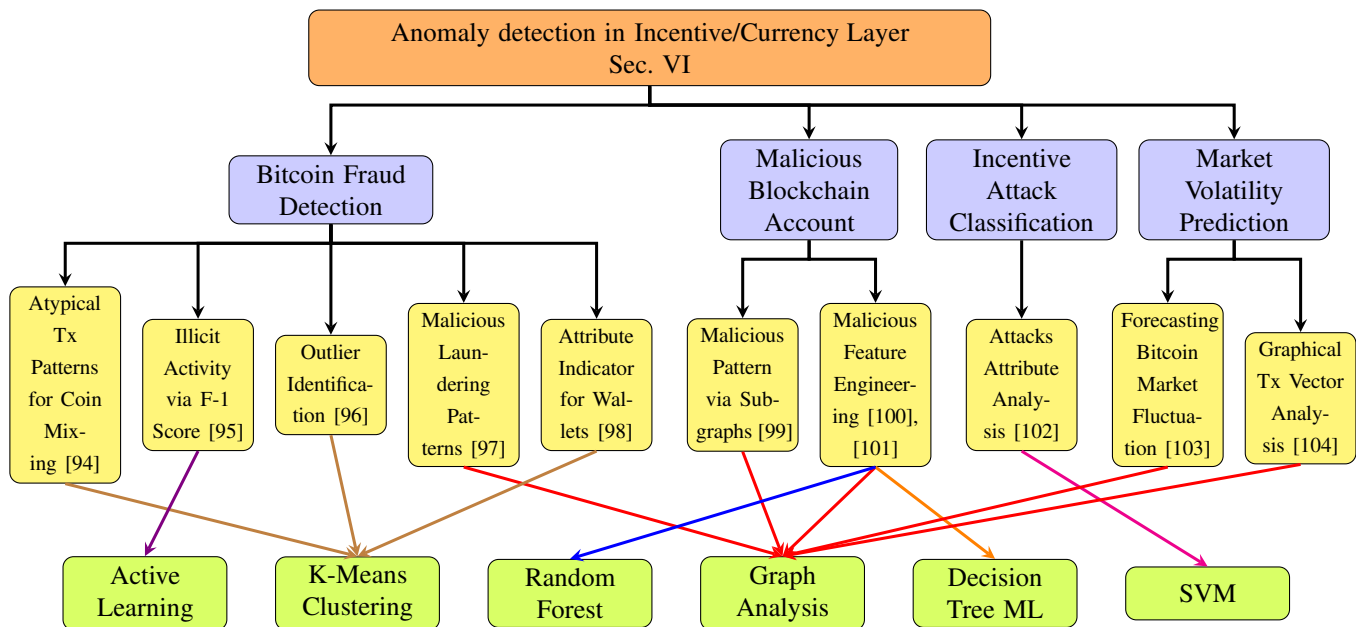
Anomaly detection in Incentive/Currency Layer
Sec. VI

Bitcoin Fraud Detection

Malicious Blockchain Account

Incentive Attack Classification

Market Volatility Prediction

Atypical Tx Patterns for Coin Mixing [94]

Illicit Activity via F-1 Score [95]

Outlier Identification [96]

Malicious Laundering Patterns [97]

Attribute Indicator for Wallets [98]

Malicious Pattern via Subgraphs [99]

Malicious Feature Engineering [100], [101]

Attacks Attribute Analysis [102]

Forecasting Bitcoin Market Fluctuation [103]

Graphical Tx Vector Analysis [104]

Active Learning

K-Means Clustering

Random Forest

Graph Analysis

Decision Tree ML

SVM